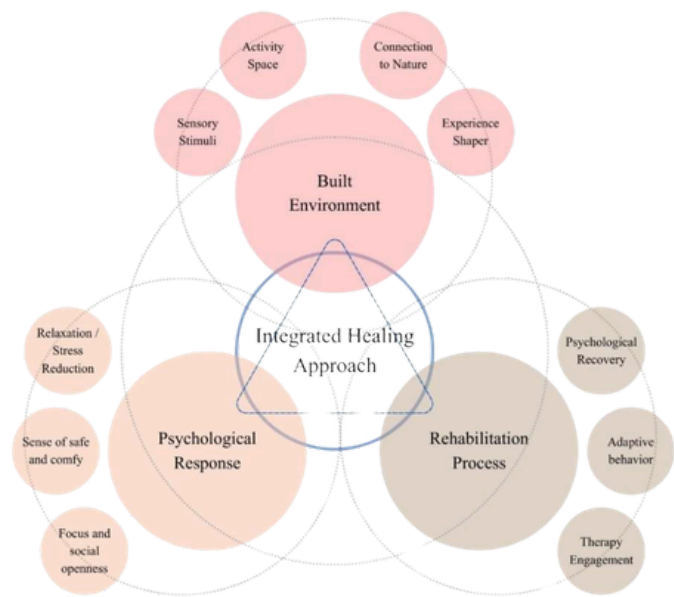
Activity Space

Connection to Nature

Sensory Stimuli

Experience Shaper

Built Environment

Integrated Healing Approach

Relaxation / Stress Reduction

Sense of safe and comfy

Focus and social openness

Psychological Response

Rehabilitation Process

Psychological Recovery

Adaptive behavior

Therapy Engagement